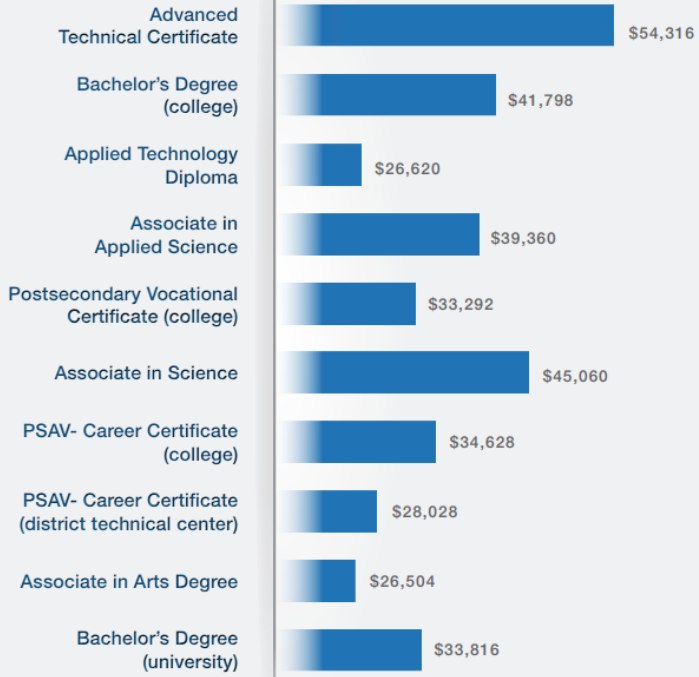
Advanced Technical Certificate $54,316

Bachelor's Degree (college) $41,798

Applied Technology Diploma $26,620

Associate in Applied Science $39,360

Postsecondary Vocational Certificate (college) $33,292

Associate in Science $45,060

PSAV- Career Certificate (college) $34,628

PSAV- Career Certificate (district technical center) $28,028

Associate in Arts Degree $26,504

Bachelor's Degree (university) $33,816